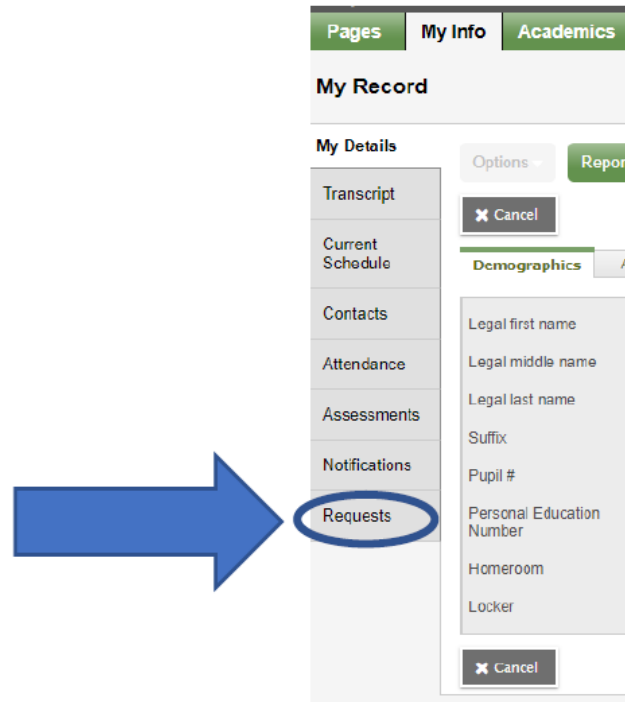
Pages My Info Academics

My Record

My Details

Transcript

Current Schedule

Contacts

Attendance

Assessments

Notifications

Requests

Options Repor

✖ Cancel

Demographics A

Legal first name

Legal middle name

Legal last name

Suffix

Pupil #

Personal Education Number

Homeroom

Locker

✖ Cancel